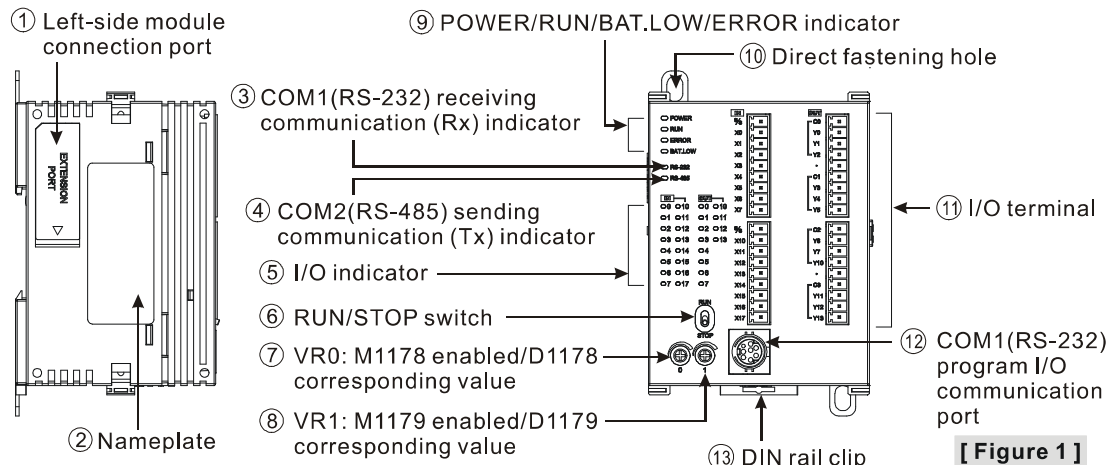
① Left-side module connection port

⑨ POWER/RUN/BAT.LOW/ERROR indicator

⑩ Direct fastening hole

③ COM1(RS-232) receiving communication (Rx) indicator

EXTENSION PORT

POWER
RUN
ERROR
BAT.LOW
RS-232
RS-485

④ COM2(RS-485) sending communication (Tx) indicator

⑪ I/O terminal

⑤ I/O indicator

⑥ RUN/STOP switch

RUN
STOP

⑦ VR0: M1178 enabled/D1178 corresponding value

⑧ VR1: M1179 enabled/D1179 corresponding value

⑫ COM1(RS-232) program I/O communication port

② Nameplate

⑬ DIN rail clip

[ Figure 1 ]